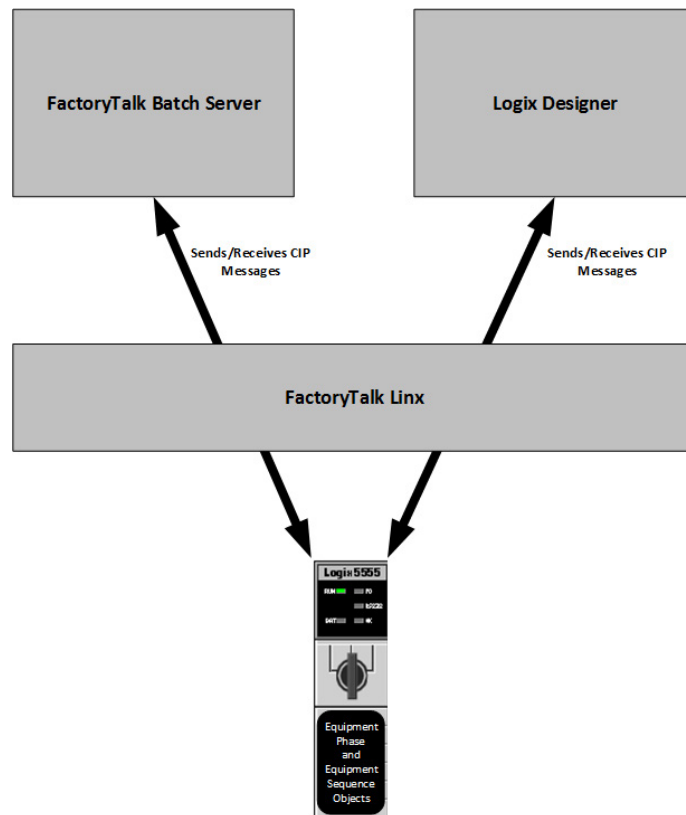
FactoryTalk Batch Server

Logix Designer

Sends/Receives CIP Messages

Sends/Receives CIP Messages

FactoryTalk Linx

Logix5555

RUN

FO

RS232

BAT

OK

Equipment Phase and Equipment Sequence Objects